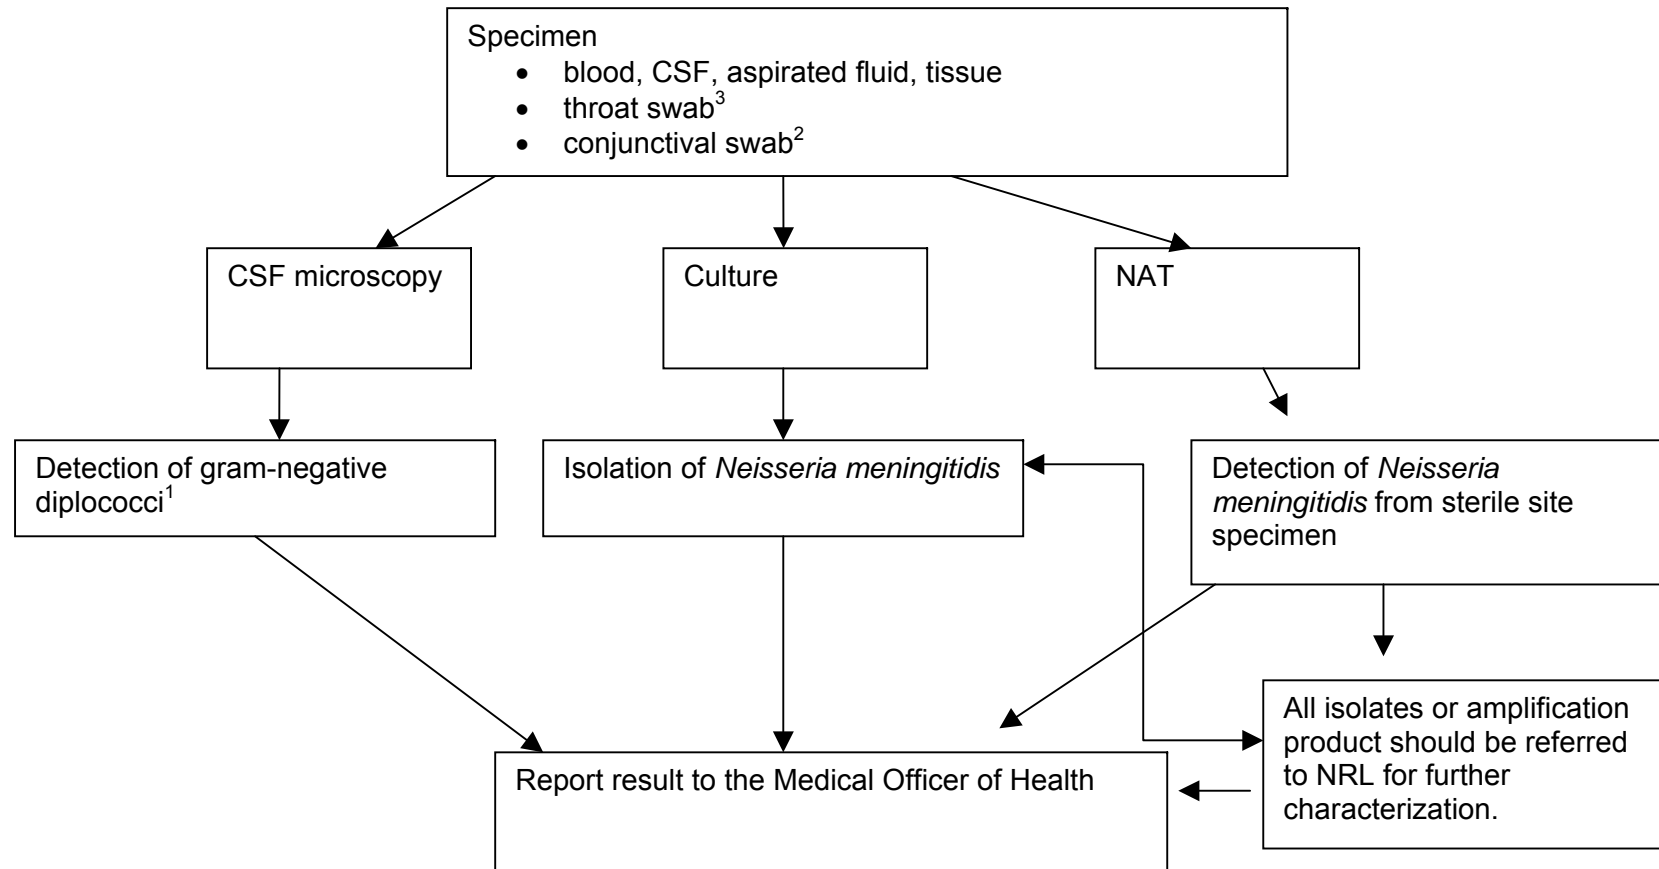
Specimen

- blood, CSF, aspirated fluid, tissue
- throat swab$^3$
- conjunctival swab$^2$

CSF microscopy

Culture

NAT

Detection of gram-negative diplococci$^1$

Isolation of *Neisseria meningitidis*

Detection of *Neisseria meningitidis* from sterile site specimen

All isolates or amplification product should be referred to NRL for further characterization.

Report result to the Medical Officer of Health